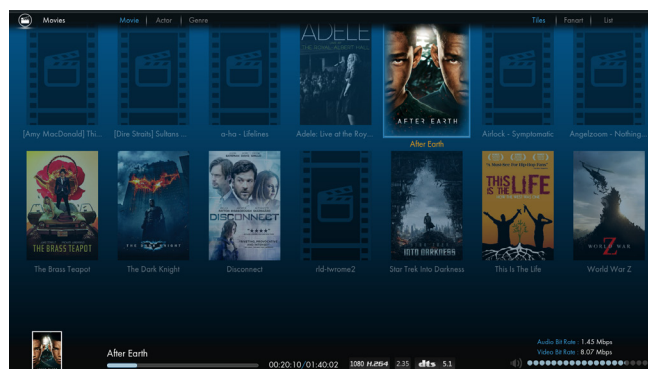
Movies Movie | Actor | Genre Tiles | Fanart | List

ADELE

AFTER EARTH

[Amy MacDonald] Thi... [Dire Straits] Sultans ... a-ha - Lifelines Adele: Live at the Roy... After Earth Airlock - Symptomatic Angelzoom - Nothing...

THE BRASS TEAPOT

THE DARK KNIGHT

DISCONNECT

INTO DARKNESS

THIS IS THE LIFE

WORLD WAR Z

The Brass Teapot The Dark Knight Disconnect rld-twrome2 Star Trek Into Darkness This Is The Life World War Z

After Earth

00:20:10/01:40:02 1080 H.264 2.35 dts 5.1

Audio Bit Rate : 1.45 Mbps
Video Bit Rate : 8.07 Mbps